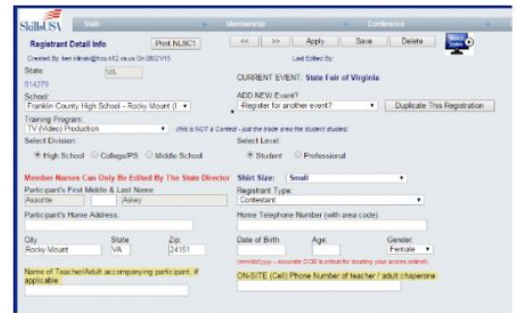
SkillsUSA Main Membership Conference

Registrant Detail Info

Print NLSC1

<< >> Apply Save Delete

Created By: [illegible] On 08/21/15

Last Edited By:

State: VA

814279

School: Franklin County High School - Rocky Mount (1

Training Program: TV (Video) Production

(this is NOT a Contest - just the trade area the student studies)

Select Division:

High School College/PS Middle School

CURRENT EVENT: State Fair of Virginia

ADD NEW Event?

-Register for another event?

Duplicate This Registration

Select Level:

Student Professional

Member Names Can Only Be Edited By The State Director

Participant's First Middle & Last Name

Assunte Ailey

Participant's Home Address:

City State Zip:

Rocky Mount VA 24151

Name of Teacher/Adult accompanying participant, if applicable:

Shirt Size: Small

Registrant Type: Contestant

Home Telephone Number (with area code):

Date of Birth Age: Gender: Female

(mm/dd/yyyy -- Accurate DOB is critical for locating your scores online!)

ON-SITE (Cell) Phone Number of teacher / adult chaperone